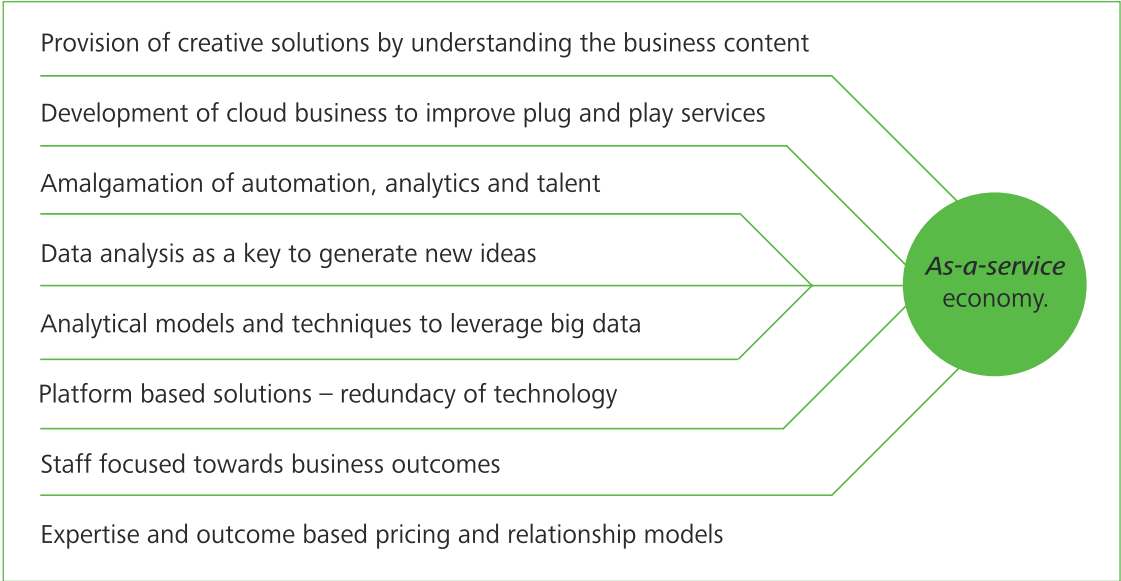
Provision of creative solutions by understanding the business content

Development of cloud business to improve plug and play services

Amalgamation of automation, analytics and talent

Data analysis as a key to generate new ideas

Analytical models and techniques to leverage big data

Platform based solutions – redundacy of technology

Staff focused towards business outcomes

Expertise and outcome based pricing and relationship models

*As-a-service* economy.